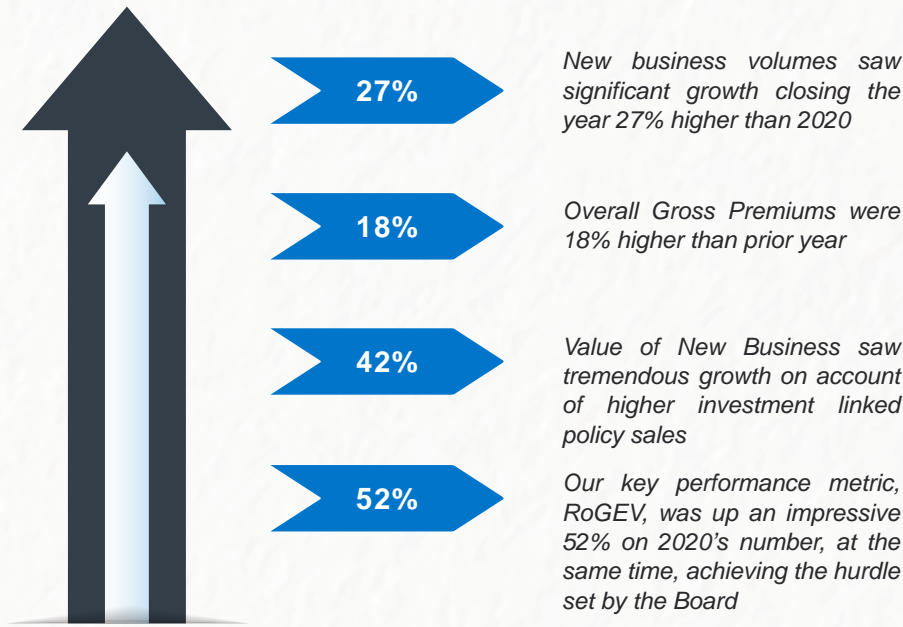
27%

New business volumes saw significant growth closing the year 27% higher than 2020

18%

Overall Gross Premiums were 18% higher than prior year

42%

Value of New Business saw tremendous growth on account of higher investment linked policy sales

52%

Our key performance metric, RoGEV, was up an impressive 52% on 2020’s number, at the same time, achieving the hurdle set by the Board